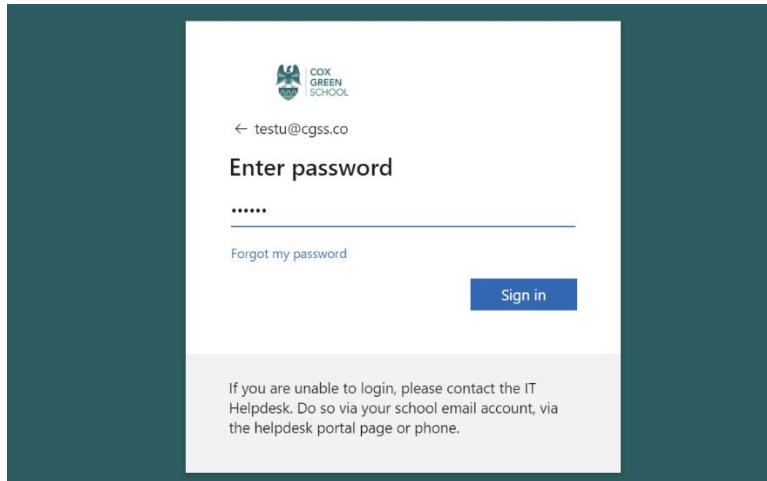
COX GREEN SCHOOL

← testu@cgss.co

Enter password

••••••

Forgot my password

Sign in

If you are unable to login, please contact the IT Helpdesk. Do so via your school email account, via the helpdesk portal page or phone.